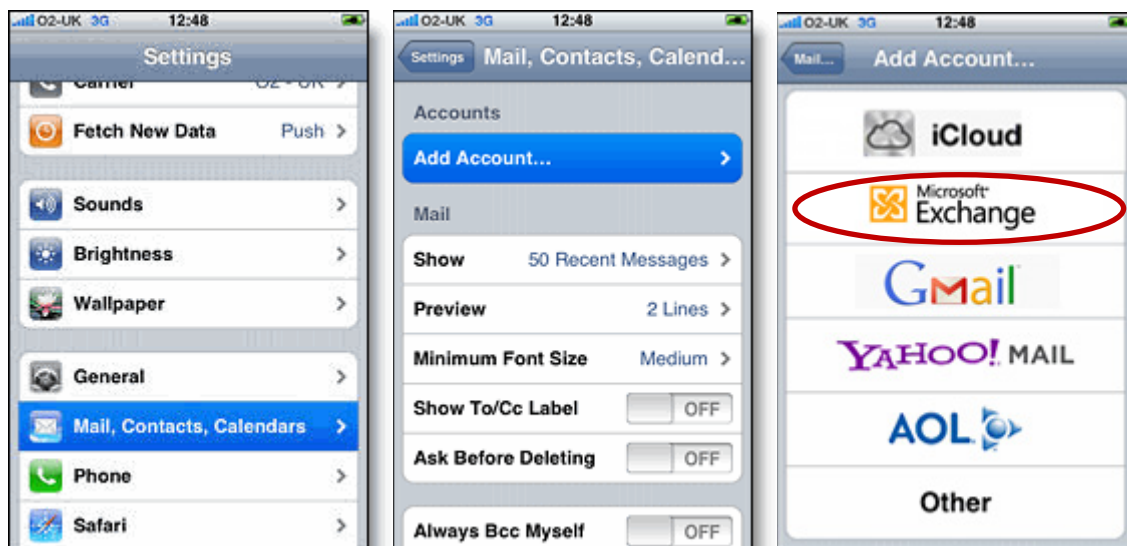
O2-UK 3G 12:48

Settings

Carrier O2 - UK

Fetch New Data Push

Sounds

Brightness

Wallpaper

General

Mail, Contacts, Calendars

Phone

Safari

O2-UK 3G 12:48

Settings Mail, Contacts, Calend...

Accounts

Add Account...

Mail

Show 50 Recent Messages

Preview 2 Lines

Minimum Font Size Medium

Show To/Cc Label OFF

Ask Before Deleting OFF

Always Bcc Myself OFF

O2-UK 3G 12:48

Mail... Add Account...

iCloud

Microsoft Exchange

Gmail

YAHOO! MAIL

AOL

Other